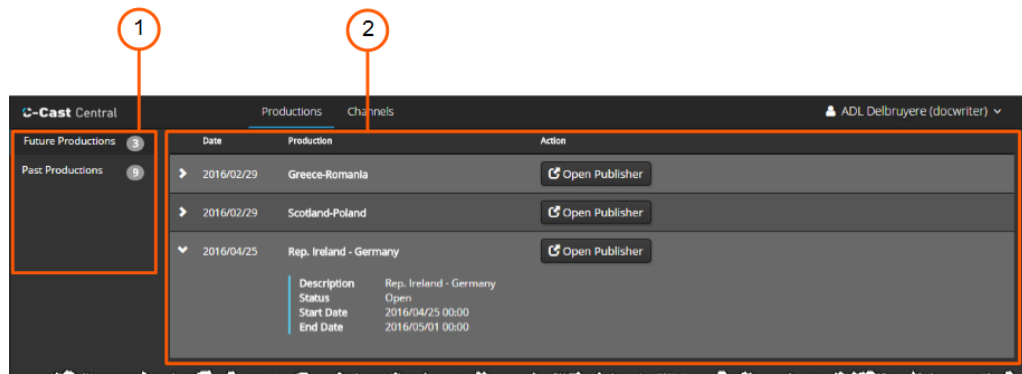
1

2

C-Cast Central

Productions Channels

ADL Delbruyere (docwriter)

Future Productions 3

Past Productions 9

| | Date | Production | Action |
|---|---|---|---|
| › | 2016/02/29 | Greece-Romania | Open Publisher |
| › | 2016/02/29 | Scotland-Poland | Open Publisher |
| ˅ | 2016/04/25 | Rep. Ireland - Germany | Open Publisher |

Description Rep. Ireland - Germany
Status Open
Start Date 2016/04/25 00:00
End Date 2016/05/01 00:00